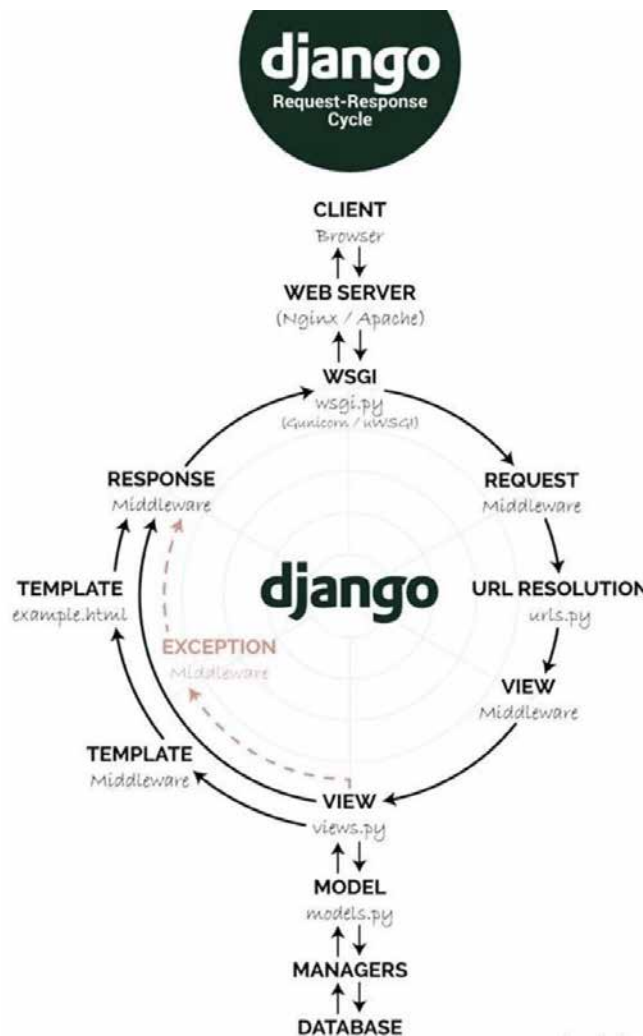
django
Request-Response Cycle

CLIENT
Browser

WEB SERVER
(Nginx / Apache)

WSGI
wsgi.py
(Gunicorn / uWSGI)

REQUEST
Middleware

URL RESOLUTION
urls.py

VIEW
Middleware

VIEW
views.py

MODEL
models.py

MANAGERS

DATABASE

TEMPLATE
Middleware

EXCEPTION
Middleware

TEMPLATE
example.html

RESPONSE
Middleware

django